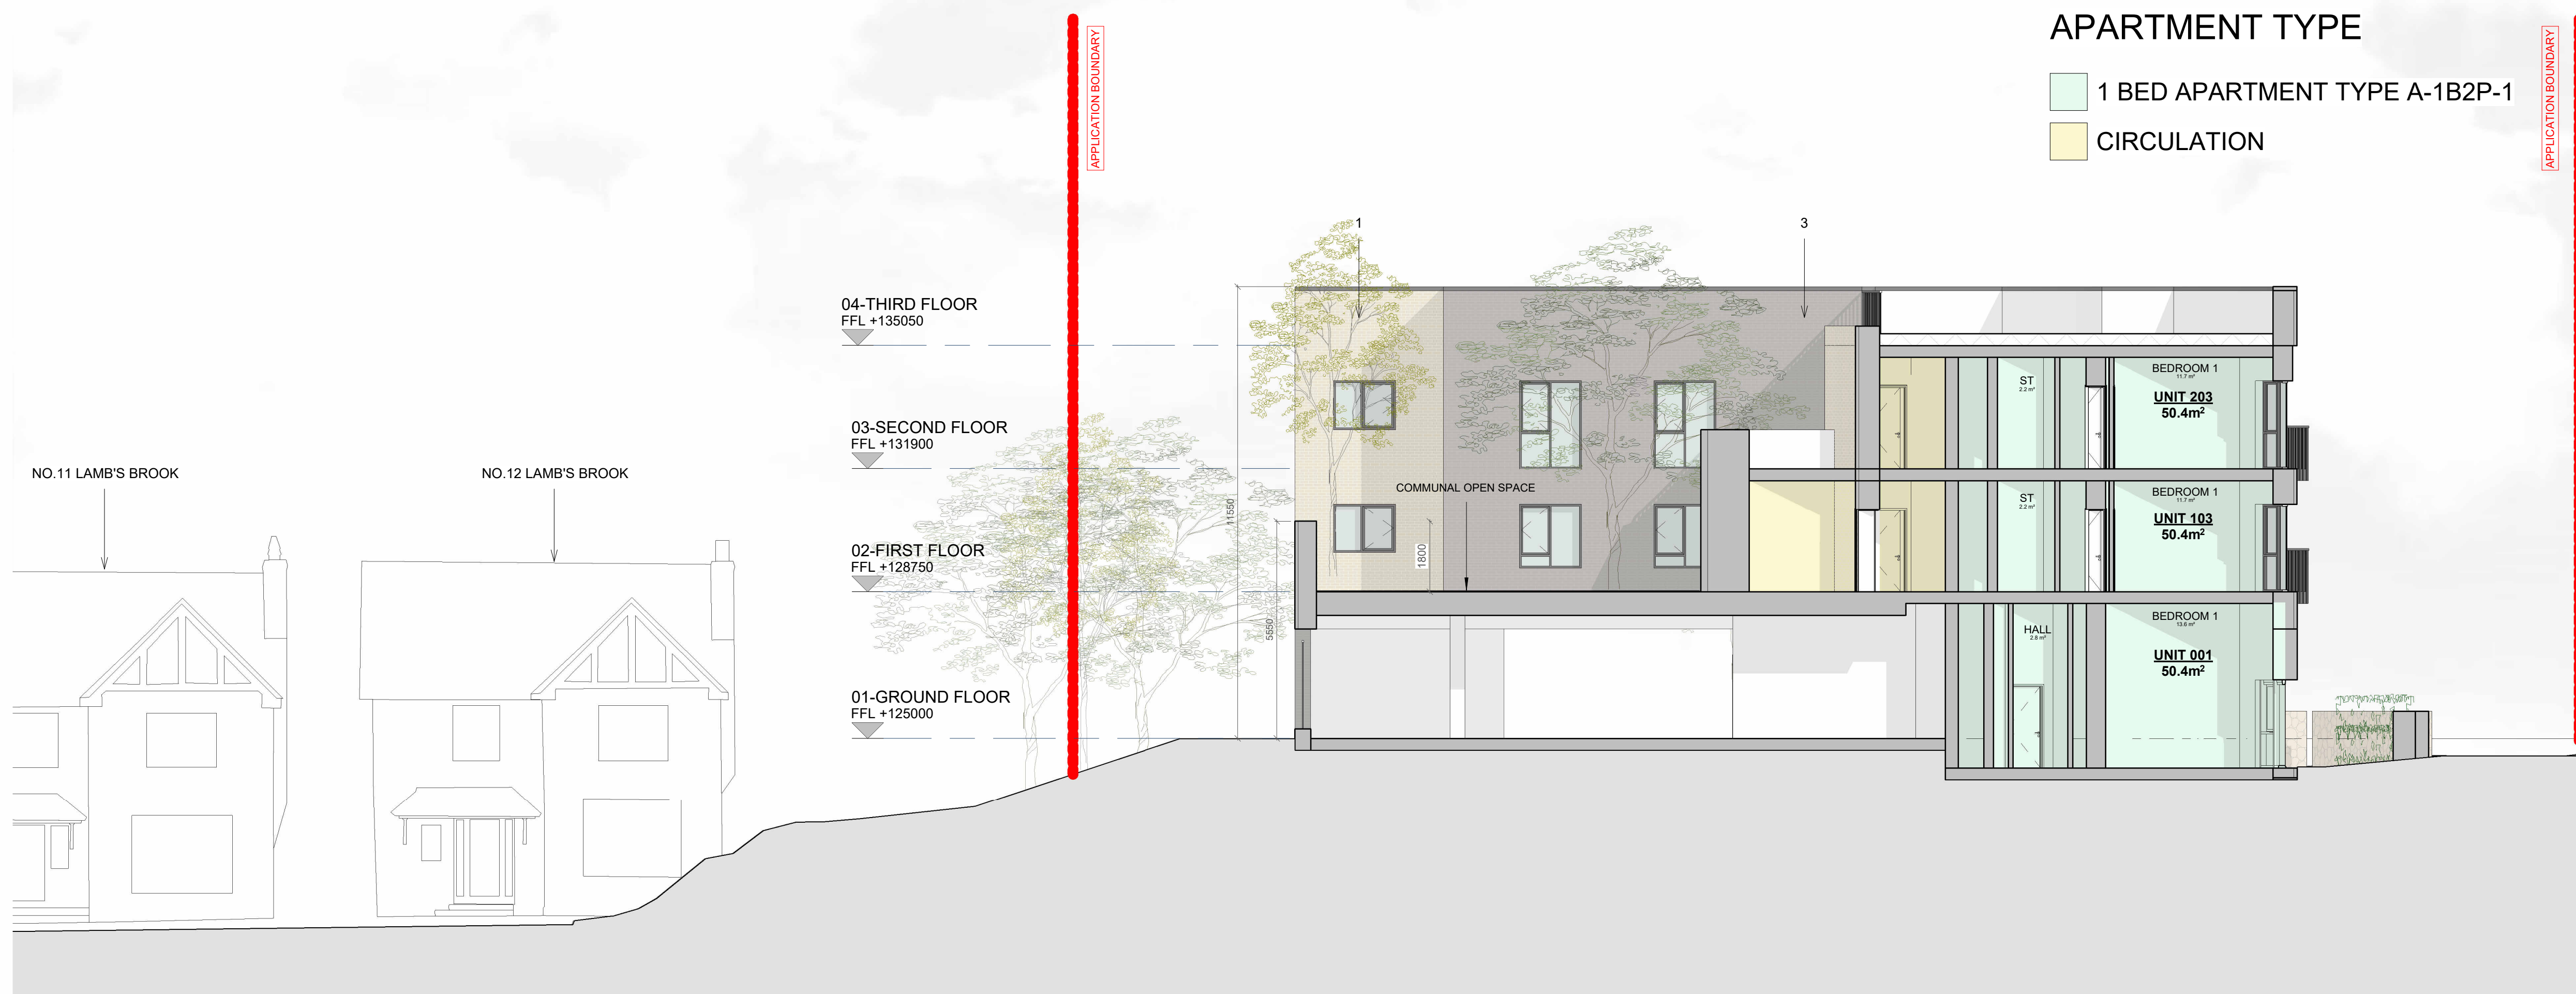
APARTMENT TYPE

1 BED APARTMENT TYPE A-1B2P-1

CIRCULATION

APPLICATION BOUNDARY

APPLICATION BOUNDARY

1

3

04-THIRD FLOOR
FFL +135050

03-SECOND FLOOR
FFL +131900

02-FIRST FLOOR
FFL +128750

01-GROUND FLOOR
FFL +125000

NO.11 LAMB'S BROOK

NO.12 LAMB'S BROOK

11550

5550

1800

COMMUNAL OPEN SPACE

ST
2.2 m²

BEDROOM 1
11.7 m²

UNIT 203
50.4m$^2$

ST
2.2 m²

BEDROOM 1
11.7 m²

UNIT 103
50.4m$^2$

HALL
2.8 m²

BEDROOM 1
13.6 m²

UNIT 001
50.4m$^2$